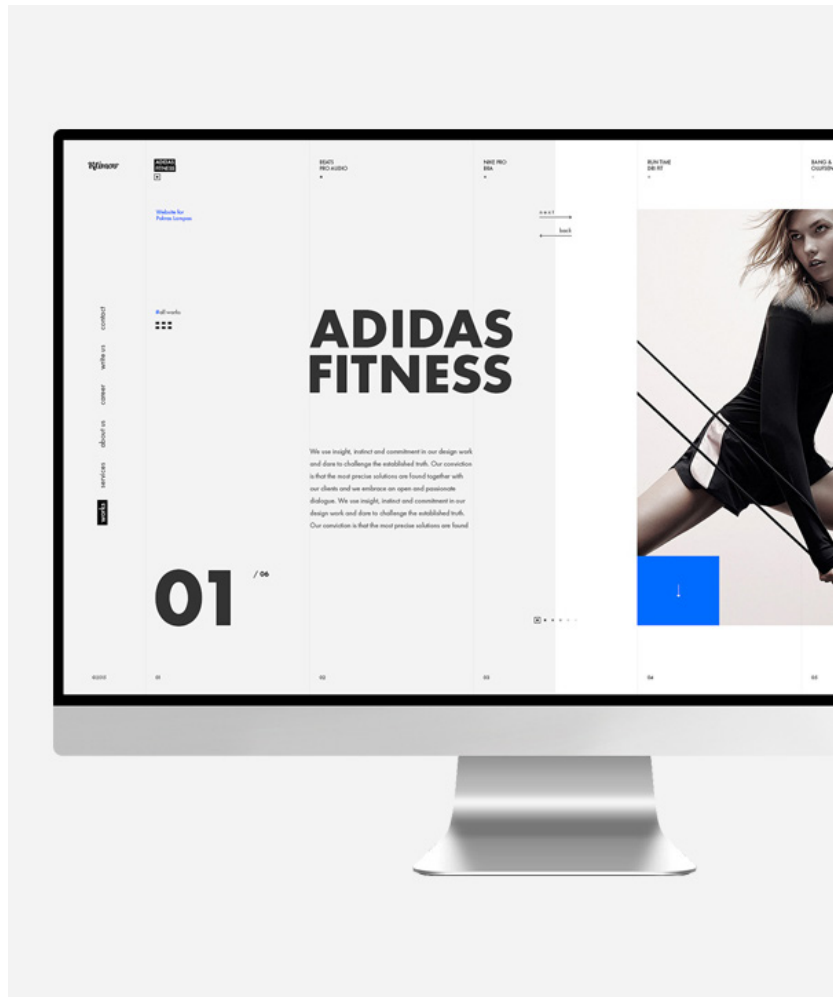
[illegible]

ADIDAS FITNESS

BEATS PRO AUDIO

NIKE PRO BRA

RUN TIME DRI FIT

BANG & OLUFSEN

Website for Fabrae Longus

next

back

#all works

contact

write us

career

about us

services

works

ADIDAS FITNESS

We use insight, instinct and commitment in our design work and dare to challenge the established truth. Our conviction is that the most precise solutions are found together with our clients and we embrace an open and passionate dialogue. We use insight, instinct and commitment in our design work and dare to challenge the established truth. Our conviction is that the most precise solutions are found

01

/ 06

↓

©2015

01

02

03

04

05